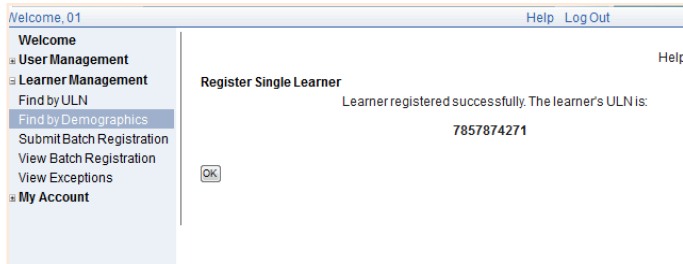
Welcome, 01

Help Log Out

Welcome
User Management
Learner Management
Find by ULN
Find by Demographics
Submit Batch Registration
View Batch Registration
View Exceptions
My Account

Help

Register Single Learner

Learner registered successfully. The learner's ULN is:

7857874271

OK